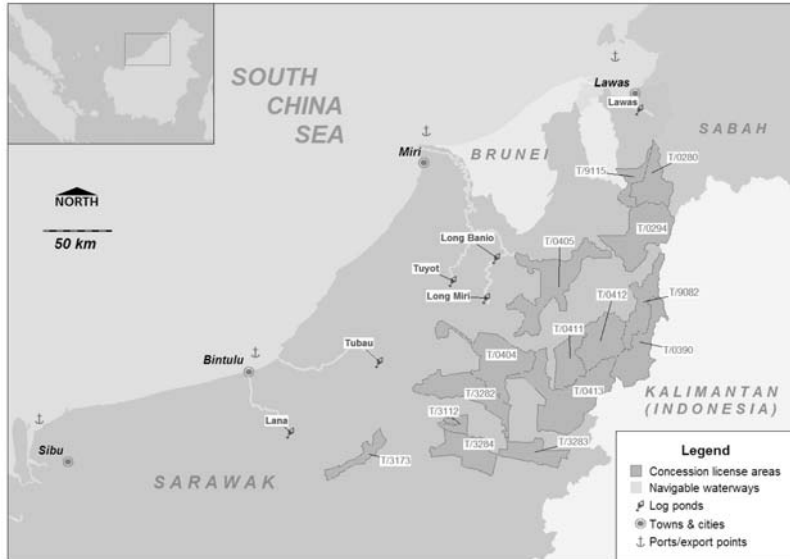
SOUTH CHINA SEA

Lawas
Lawas
SABAH
Miri
BRUNEI
T/9115
T/0280
T/0294
NORTH
50 km
Long Banio
T/0405
Tuyot
Long Miri
T/0412
T/9082
T/0411
T/0390
T/0404
Tubau
Bintulu
T/3282
T/0413
KALIMANTAN (INDONESIA)
T/3112
T/3283
T/3284
Lana
Sibu
T/3173
SARAWAK

Legend
Concession license areas
Navigable waterways
Log ponds
Towns & cities
Ports/export points